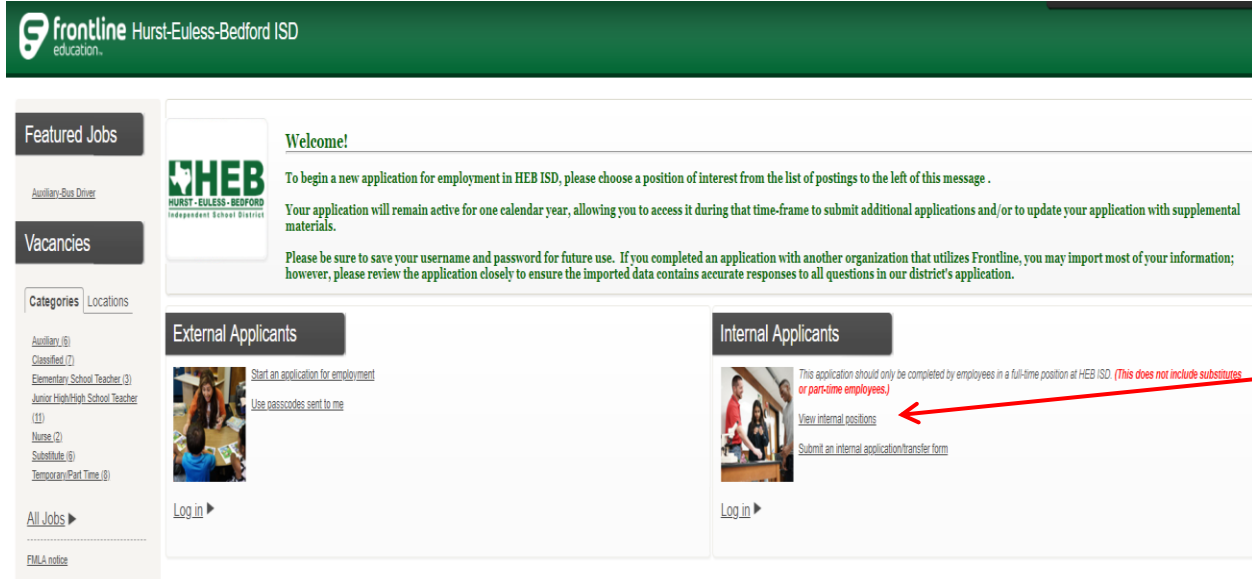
frontline education. Hurst-Euless-Bedford ISD

Featured Jobs

Auxiliary-Bus Driver

Vacancies

Categories Locations

Auxiliary (6)
Classified (7)
Elementary School Teacher (3)
Junior High/High School Teacher (11)
Nurse (2)
Substitute (6)
Temporary/Part Time (8)

All Jobs ▶

FMLA notice

HEB HURST - EULESS - BEDFORD Independent School District

Welcome!

To begin a new application for employment in HEB ISD, please choose a position of interest from the list of postings to the left of this message .

Your application will remain active for one calendar year, allowing you to access it during that time-frame to submit additional applications and/or to update your application with supplemental materials.

Please be sure to save your username and password for future use. If you completed an application with another organization that utilizes Frontline, you may import most of your information; however, please review the application closely to ensure the imported data contains accurate responses to all questions in our district's application.

External Applicants

Start an application for employment

Use passcodes sent to me

Log in ▶

Internal Applicants

This application should only be completed by employees in a full-time position at HEB ISD. (This does not include substitures or part-time employees.)

View internal positions

Submit an internal application/transfer form

Log in ▶